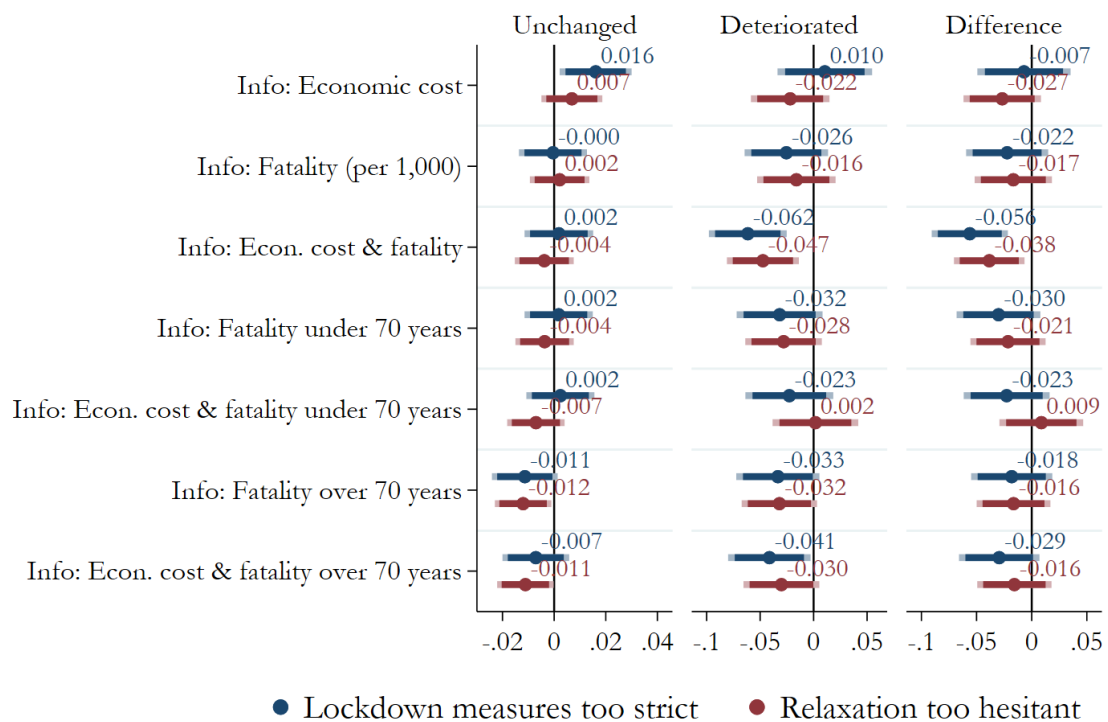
Unchanged Deteriorated Difference

Info: Economic cost
0.016
0.007
0.010
-0.022
-0.007
-0.027

Info: Fatality (per 1,000)
-0.000
0.002
-0.026
-0.016
-0.022
-0.017

Info: Econ. cost & fatality
0.002
-0.004
-0.062
-0.047
-0.056
-0.038

Info: Fatality under 70 years
0.002
-0.004
-0.032
-0.028
-0.030
-0.021

Info: Econ. cost & fatality under 70 years
0.002
-0.007
-0.023
0.002
-0.023
0.009

Info: Fatality over 70 years
-0.011
-0.012
-0.033
-0.032
-0.018
-0.016

Info: Econ. cost & fatality over 70 years
-0.007
-0.011
-0.041
-0.030
-0.029
-0.016

-.02 0 .02 .04
-.1 -.05 0 .05
-.1 -.05 0 .05

Lockdown measures too strict Relaxation too hesitant